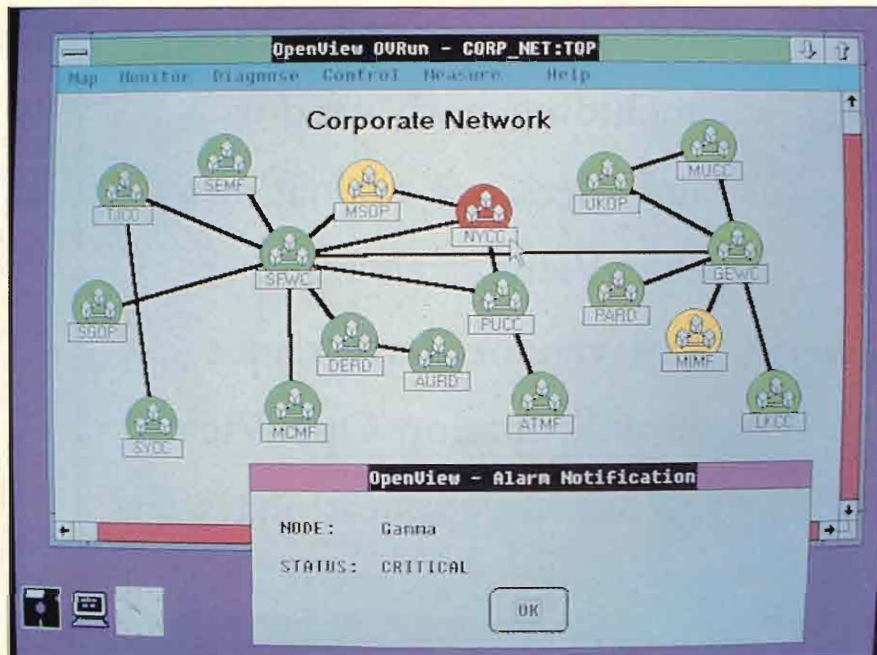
OpenView OVRun - CORP_NET:TOP

Map Monitor Diagnose Control Measure Help

Corporate Network

TJCC
SEMF
MSOP
NYCC
UKOP
MUCC
SFWC
GEWC
SGOP
PUCC
PARD
DERD
AURD
MIMF
SYCC
MCMF
ATMF
LKCC

OpenView - Alarm Notification

NODE: Gamma

STATUS: CRITICAL

OK